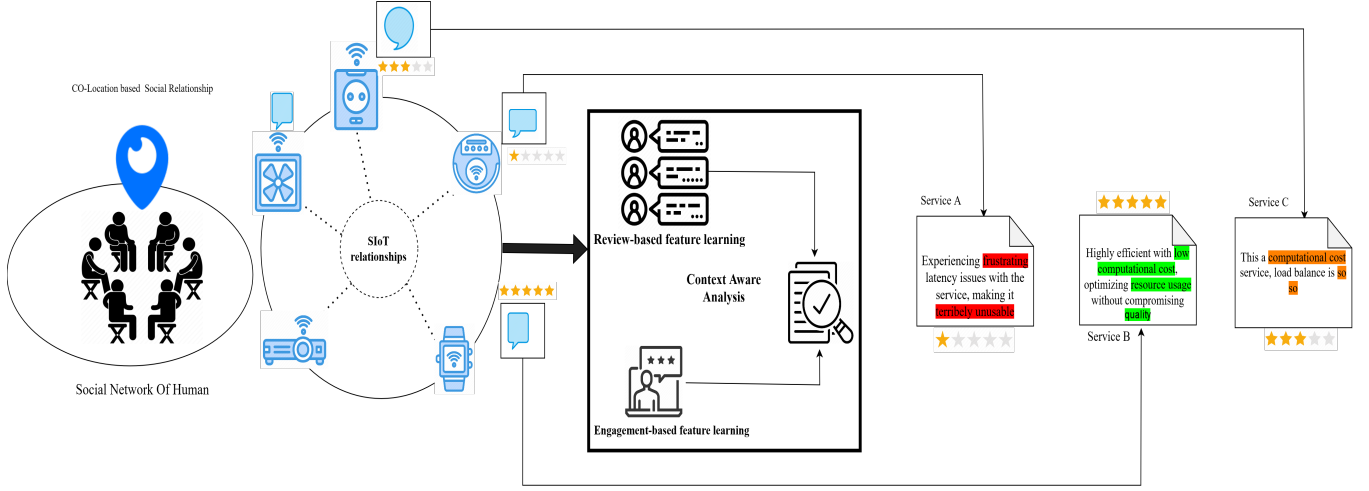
CO-Location based Social Relationship

Social Network Of Human

SIoT relationships

Review-based feature learning

Context Aware Analysis

Engagement-based feature learning

Service A

Experiencing frustrating latency issues with the service, making it terribely unusable

Highly efficient with low computational cost, optimizing resource usage without compromising quality

Service B

Service C

This a computational cost service, load balance is so so